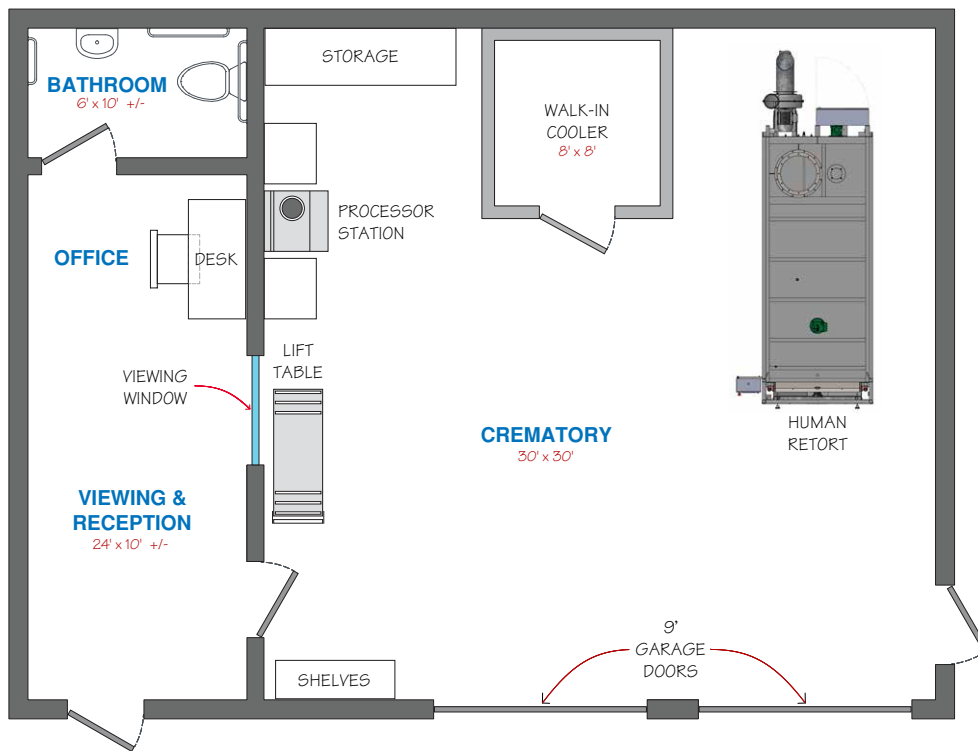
BATHROOM
6' x 10' +/-

STORAGE

WALK-IN COOLER
8' x 8'

OFFICE

DESK

PROCESSOR STATION

LIFT TABLE

VIEWING WINDOW

CREMATORY
30' x 30'

HUMAN RETORT

VIEWING & RECEPTION
24' x 10' +/-

SHELVES

9'
GARAGE DOORS